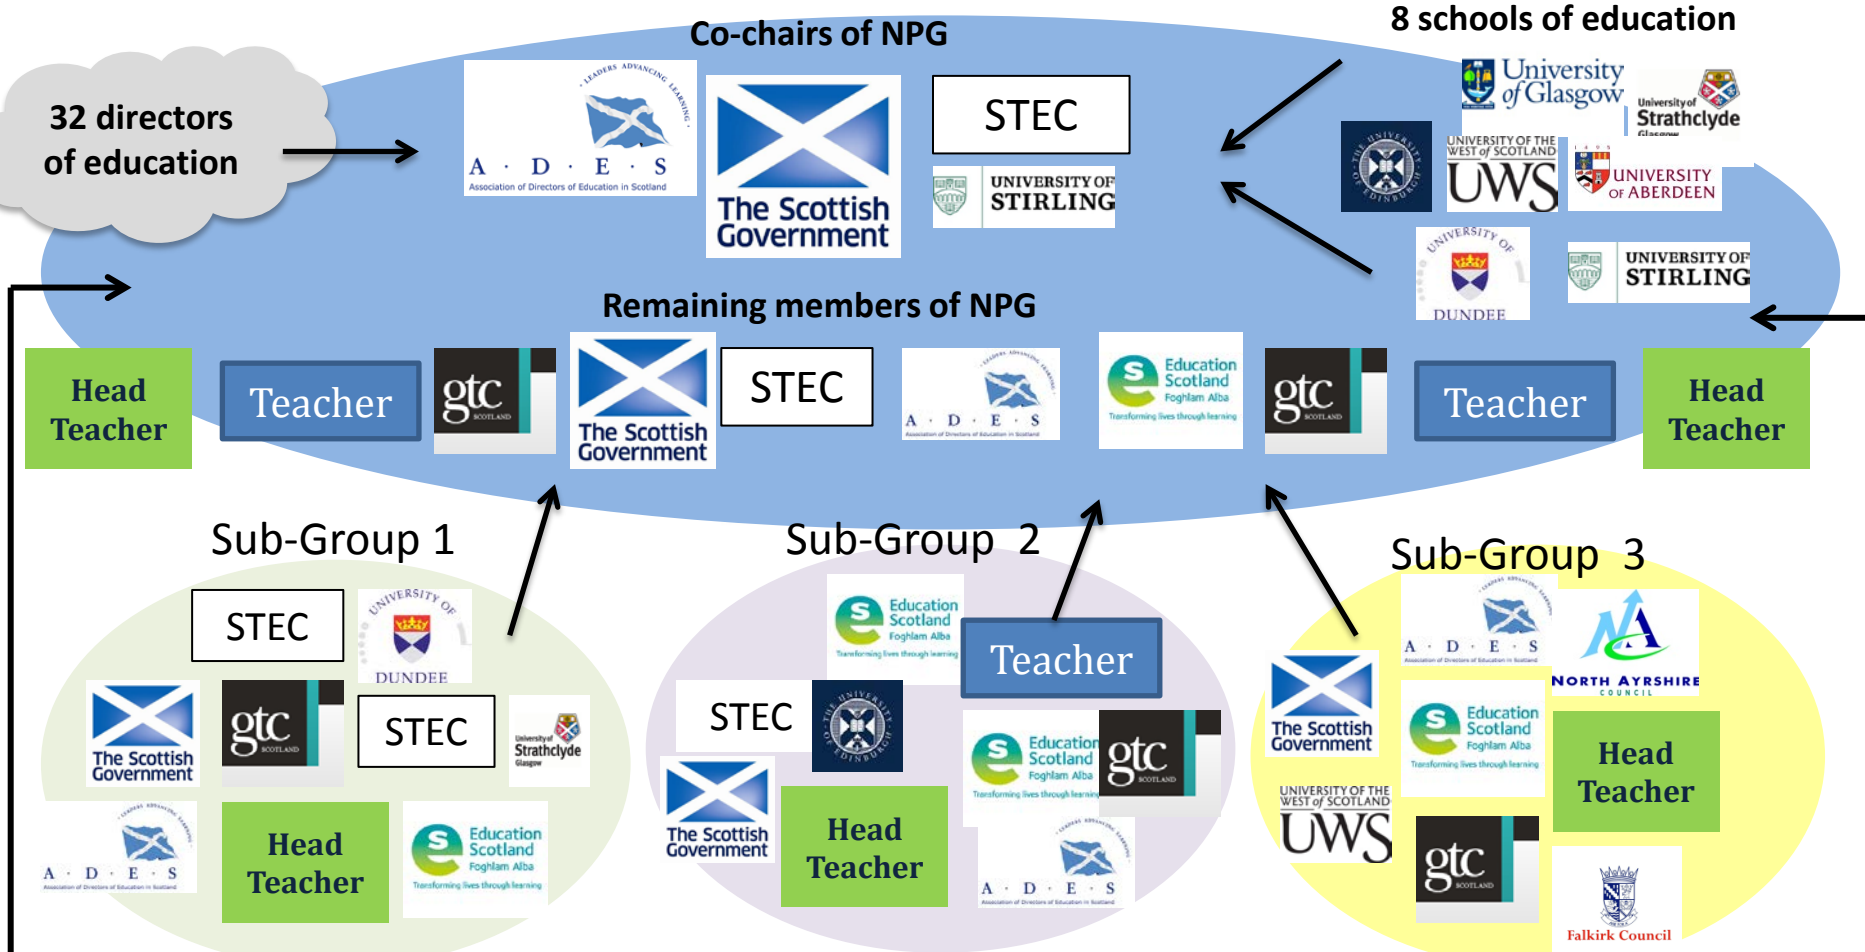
Co-chairs of NPG

8 schools of education

32 directors of education

LEADERS ADVANCING LEARNING
A · D · E · S
Association of Directors of Education in Scotland

The Scottish Government

STEC

UNIVERSITY OF STIRLING

University of Glasgow

University of Strathclyde Glasgow

THE UNIVERSITY OF EDINBURGH

UNIVERSITY OF THE WEST of SCOTLAND
UWS

UNIVERSITY OF ABERDEEN

UNIVERSITY OF DUNDEE

UNIVERSITY OF STIRLING

Remaining members of NPG

Head Teacher

Teacher

gtc SCOTLAND

The Scottish Government

STEC

A · D · E · S
Association of Directors of Education in Scotland

Education Scotland
Foghlam Alba
Transforming lives through learning

gtc SCOTLAND

Teacher

Head Teacher

Sub-Group 1

STEC

UNIVERSITY OF DUNDEE

The Scottish Government

gtc SCOTLAND

STEC

University of Strathclyde Glasgow

A · D · E · S
Association of Directors of Education in Scotland

Head Teacher

Education Scotland
Foghlam Alba
Transforming lives through learning

Sub-Group 2

Education Scotland
Foghlam Alba
Transforming lives through learning

Teacher

STEC

THE UNIVERSITY OF EDINBURGH

The Scottish Government

Head Teacher

Education Scotland
Foghlam Alba
Transforming lives through learning

gtc SCOTLAND

A · D · E · S
Association of Directors of Education in Scotland

Sub-Group 3

A · D · E · S
Association of Directors of Education in Scotland

NORTH AYRSHIRE COUNCIL

The Scottish Government

Education Scotland
Foghlam Alba
Transforming lives through learning

Head Teacher

UNIVERSITY OF THE WEST of SCOTLAND
UWS

gtc SCOTLAND

Falkirk Council